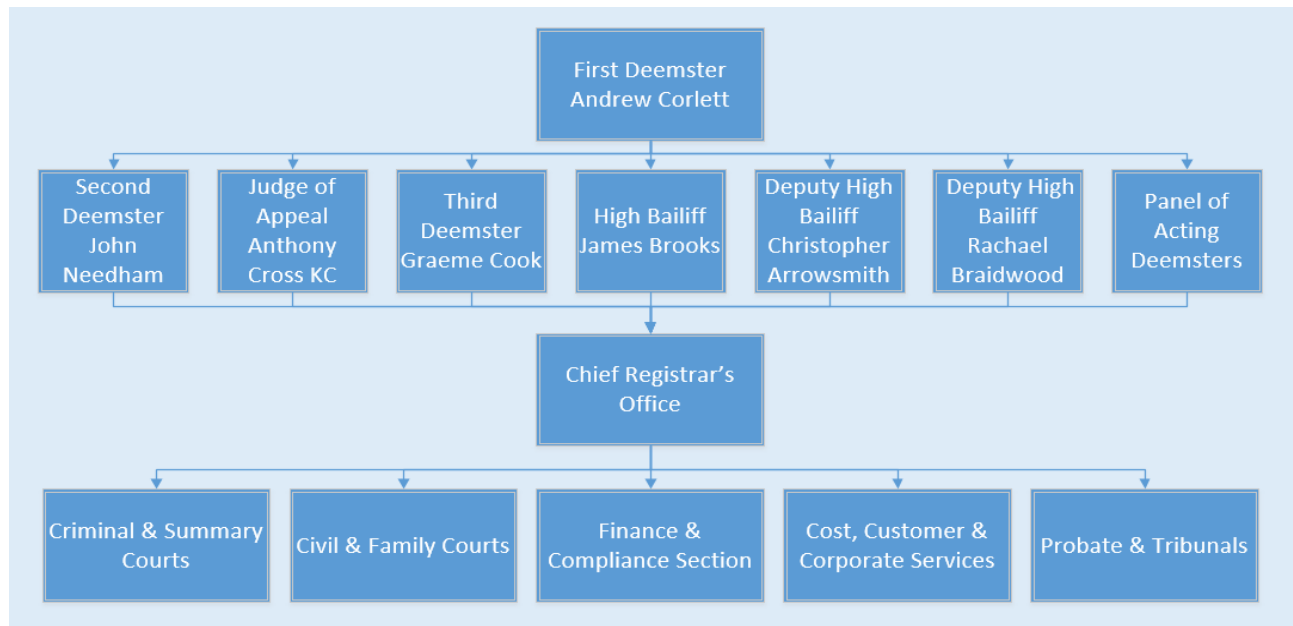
First Deemster Andrew Corlett

Second Deemster John Needham

Judge of Appeal Anthony Cross KC

Third Deemster Graeme Cook

High Bailiff James Brooks

Deputy High Bailiff Christopher Arrowsmith

Deputy High Bailiff Rachael Braidwood

Panel of Acting Deemsters

Chief Registrar's Office

Criminal & Summary Courts

Civil & Family Courts

Finance & Compliance Section

Cost, Customer & Corporate Services

Probate & Tribunals